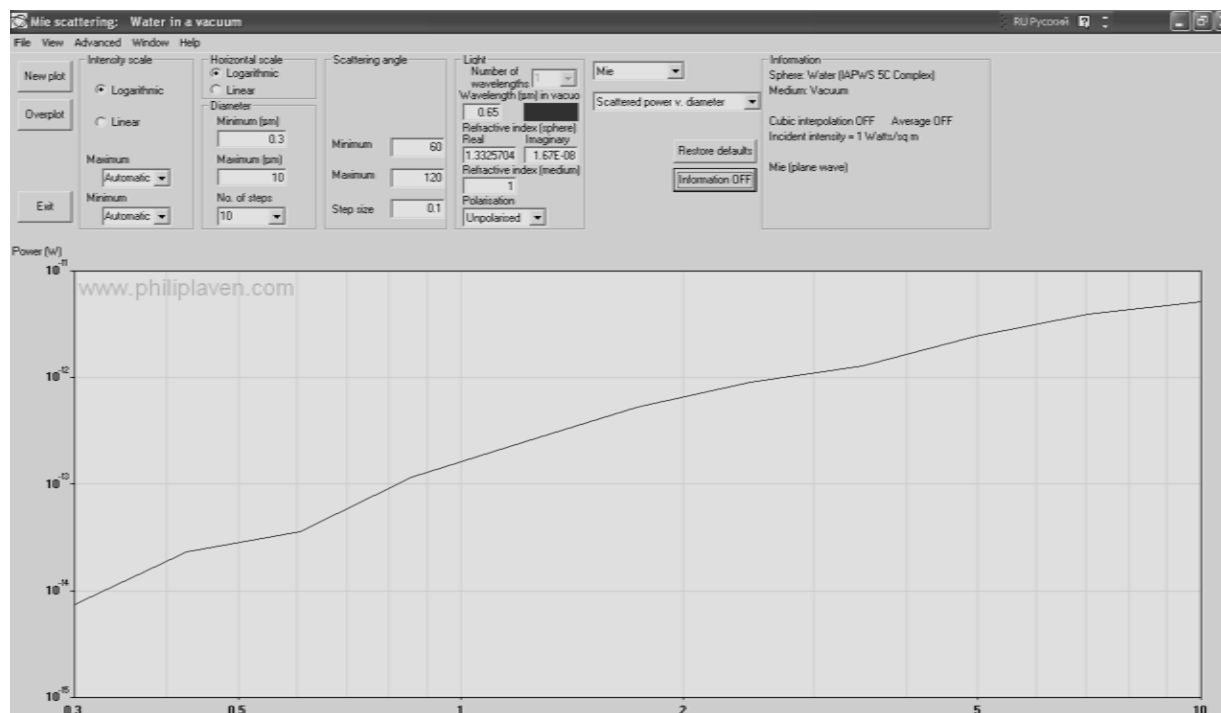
Mie scattering: Water in a vacuum
RU Русский

File View Advanced Window Help

New plot
Overplot
Exit

Intensity scale
Logarithmic
Linear
Maximum
Automatic
Minimum
Automatic

Horizontal scale
Logarithmic
Linear
Diameter
Minimum (µm)
0.3
Maximum (µm)
10
No. of steps
10

Scattering angle
Minimum 60
Maximum 120
Step size 0.1

Light
Number of wavelengths 1
Wavelength (µm) in vacuo
0.65
Refractive index (sphere)
Real Imaginary
1.3325704 1.67E-08
Refractive index (medium)
1
Polarisation
Unpolarised

Mie
Scattered power v. diameter
Restore defaults
Information OFF

Information
Sphere: Water (IAPWS 5C Complex)
Medium: Vacuum
Cubic interpolation OFF Average OFF
Incident intensity = 1 Watts/sq m
Mie (plane wave)

Power (W)
$10^{-11}$
www.philiplaven.com
$10^{-12}$
$10^{-13}$
$10^{-14}$
$10^{-15}$
0.3 0.5 1 2 5 10